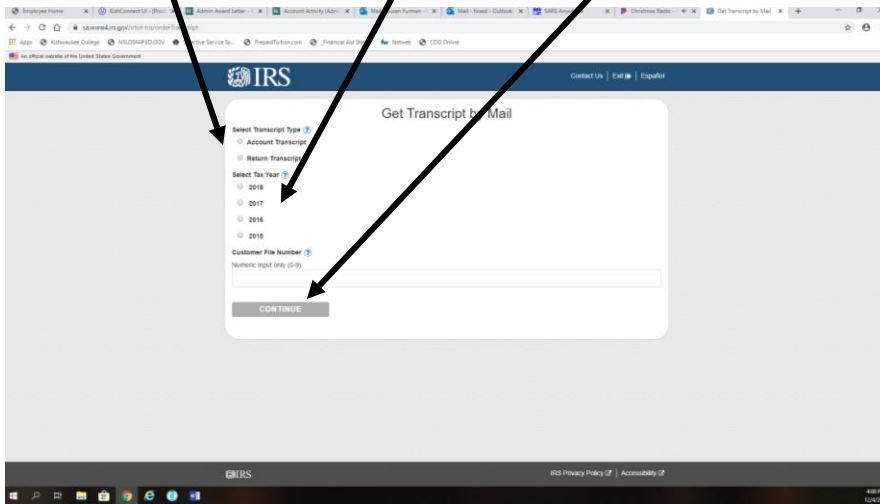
Employee Home | KishConnect UI - (Prod... | Admin Award Letter - | Account Activity (Adm... | Ma... Furman - | Mail - Kwaid - Outlook | SARS Anyw... | Christmas Radio - | Get Transcript by Mail

sa.www4.irs.gov/irfof-tra/order/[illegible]

Apps | Kishwaukee College | NSLDSFAP.ED.GOV | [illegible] Service Sy... | PrepaidTuition.com | _Financial Aid Sto... | Natweb | COD Online

An official website of the United States Government

IRS

Contact Us | Exit | Español

Get Transcript by Mail

Select Transcript Type

Account Transcript

Return Transcript

Select Tax Year

2018

2017

2016

2015

Customer File Number

Numeric input only (0-9)

CONTINUE

IRS

IRS Privacy Policy | Accessibility

4:08
12/4/2